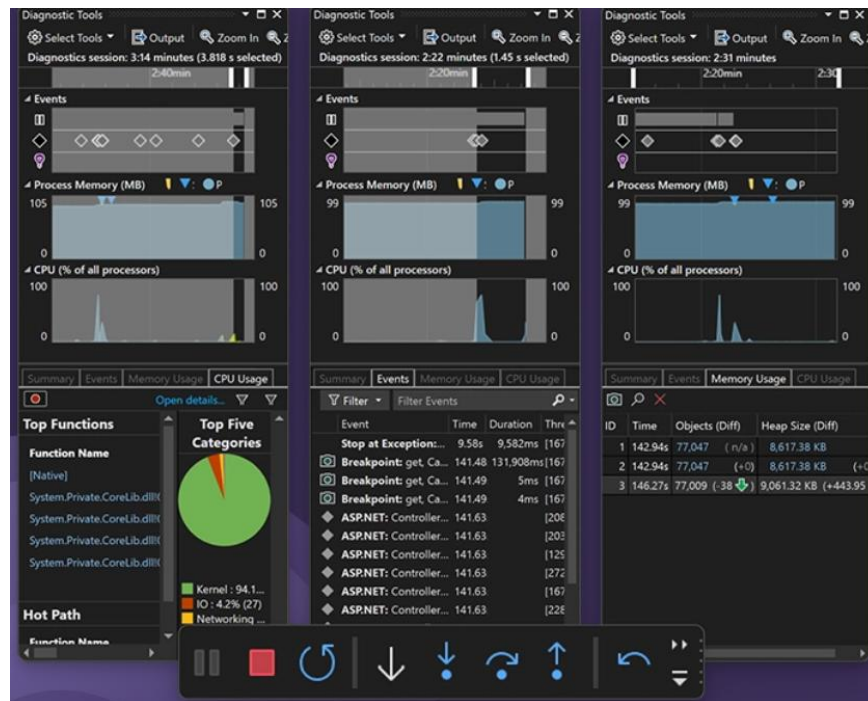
Diagnostic Tools
Select Tools ▾ Output Zoom In
Diagnostics session: 3:14 minutes (3.818 s selected)
2:40min
Events
Process Memory (MB)
105
105
0
0
CPU (% of all processors)
100
100
0
0
Summary Events Memory Usage CPU Usage
Open details...
Top Functions
Function Name
[Native]
System.Private.CoreLib.dll!
System.Private.CoreLib.dll!
System.Private.CoreLib.dll!
System.Private.CoreLib.dll!
Top Five Categories
Kernel : 94.1...
IO : 4.2% (27)
Networking ...
Hot Path
Function Name

Diagnostic Tools
Select Tools ▾ Output Zoom In
Diagnostics session: 2:22 minutes (1.45 s selected)
2:20min
Events
Process Memory (MB)
99
99
0
0
CPU (% of all processors)
100
100
0
0
Summary Events Memory Usage CPU Usage
Filter ▾ Filter Events
| Event | Time | Duration | Thre |
|---|---|---|---|
| Stop at Exception:... | 9.58s | 9,582ms | [167 |
| Breakpoint: get, Ca... | 141.48 | 131,908ms | [167 |
| Breakpoint: get, Ca... | 141.49 | 5ms | [167 |
| Breakpoint: get, Ca... | 141.49 | 4ms | [167 |
| ASP.NET: Controller... | 141.63 | | [208 |
| ASP.NET: Controller... | 141.63 | | [203 |
| ASP.NET: Controller... | 141.63 | | [129 |
| ASP.NET: Controller... | 141.63 | | [272 |
| ASP.NET: Controller... | 141.63 | | [167 |
| ASP.NET: Controller... | 141.63 | | [228 |

Diagnostic Tools
Select Tools ▾ Output Zoom In
Diagnostics session: 2:31 minutes
2:20min
2:30
Events
Process Memory (MB)
99
99
0
0
CPU (% of all processors)
100
100
0
0
Summary Events Memory Usage CPU Usage
| ID | Time | Objects (Diff) | Heap Size (Diff) |
|---|---|---|---|
| 1 | 142.94s | 77,047 (n/a) | 8,617.38 KB |
| 2 | 142.94s | 77,047 (+0) | 8,617.38 KB (+0 |
| 3 | 146.27s | 77,009 (-38) | 9,061.32 KB (+443.95 |